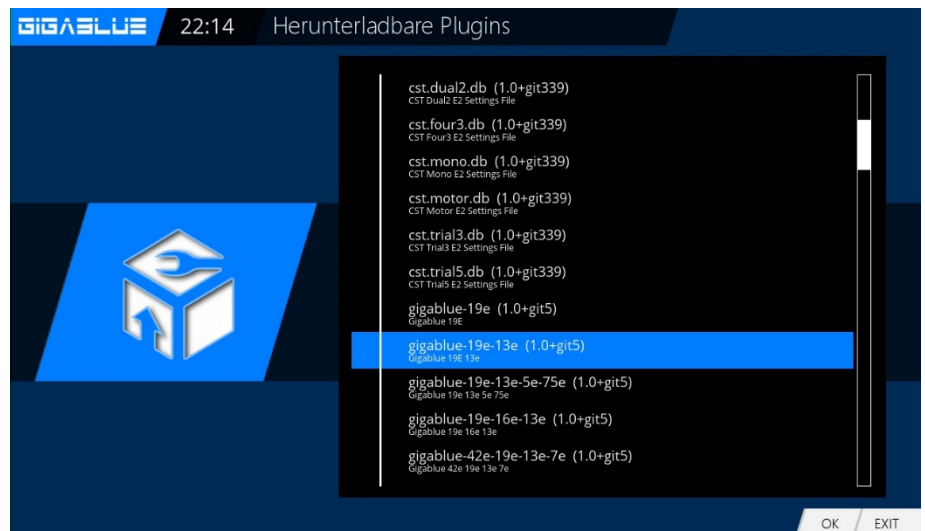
GIGABLUE 22:14 Herunterladbare Plugins

cst.dual2.db (1.0+git339)
CST Dual2 E2 Settings File

cst.four3.db (1.0+git339)
CST Four3 E2 Settings File

cst.mono.db (1.0+git339)
CST Mono E2 Settings File

cst.motor.db (1.0+git339)
CST Motor E2 Settings File

cst.trial3.db (1.0+git339)
CST Trial3 E2 Settings File

cst.trial5.db (1.0+git339)
CST Trial5 E2 Settings File

gigablue-19e (1.0+git5)
Gigablue 19E

gigablue-19e-13e (1.0+git5)
Gigablue 19E 13e

gigablue-19e-13e-5e-75e (1.0+git5)
Gigablue 19e 13e 5e 75e

gigablue-19e-16e-13e (1.0+git5)
Gigablue 19e 16e 13e

gigablue-42e-19e-13e-7e (1.0+git5)
Gigablue 42e 19e 13e 7e

OK EXIT